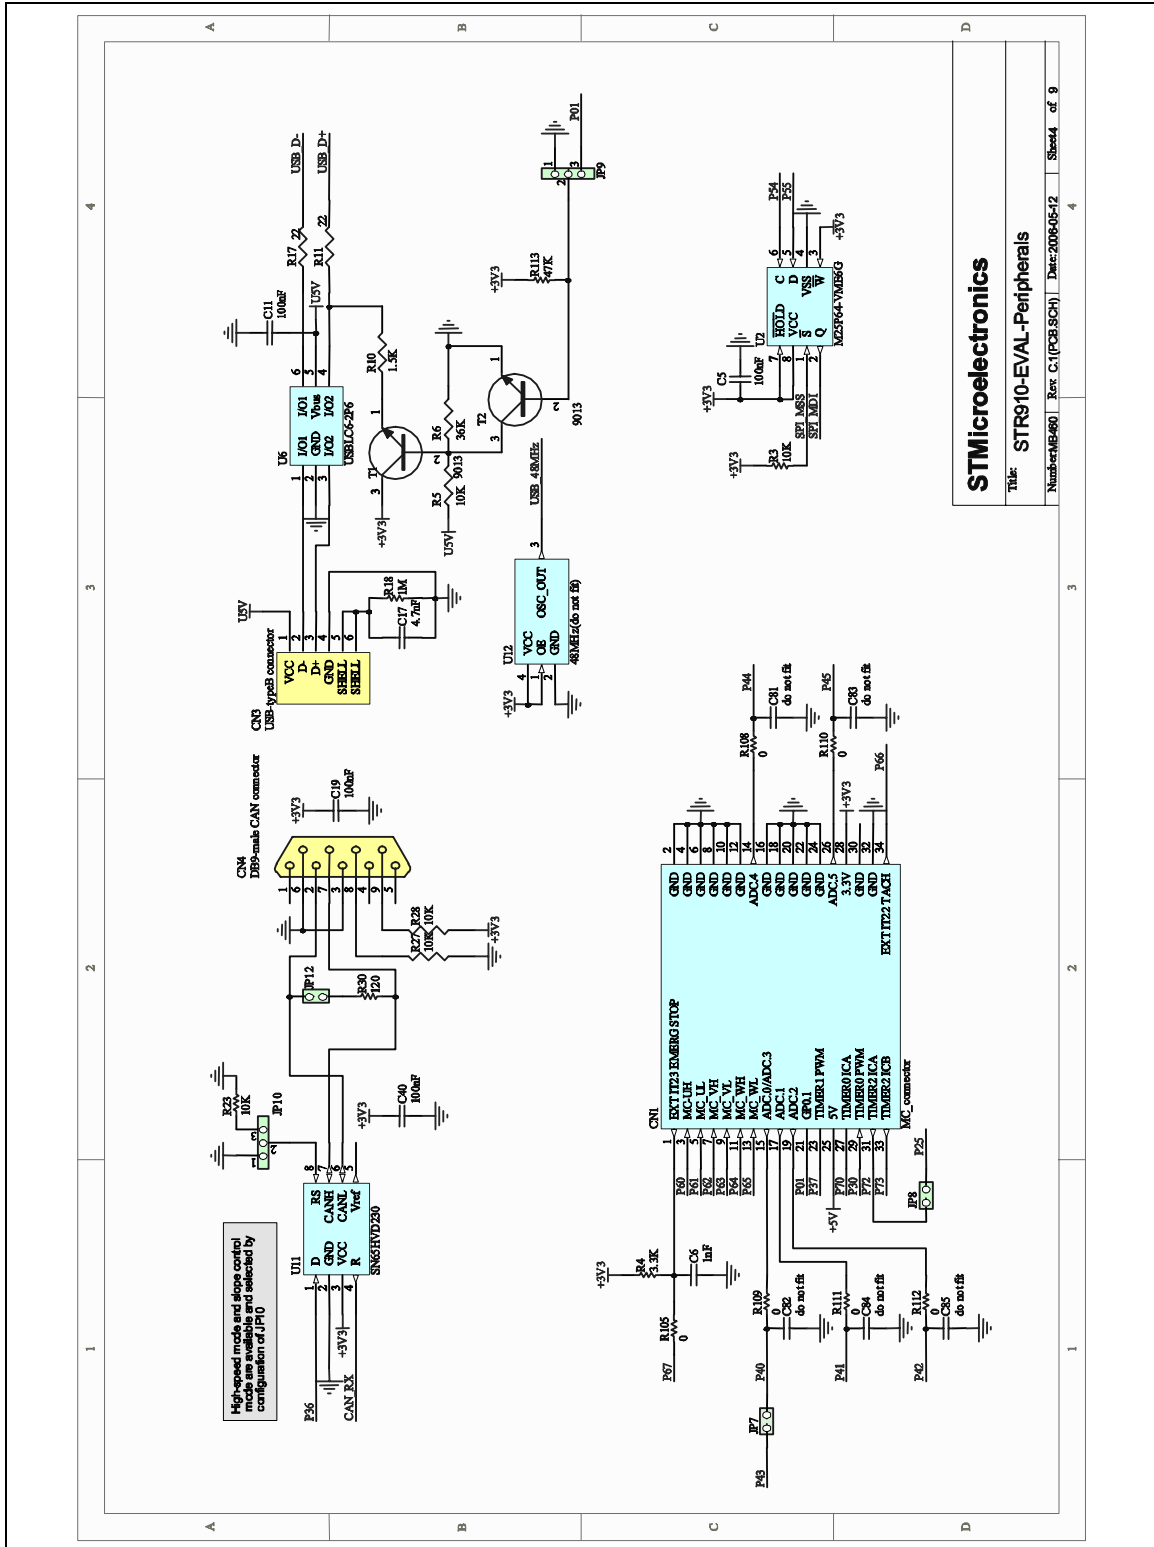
A
B
C
D
4
3
2
1

USB_D-
USB_D+
R17 22
R11 22
C11 100nF
U5V
U6
I/O1 GND I/O2
I/O1 Vbus I/O2
USBLC6-2P6
1 2 3
6 5 4
R10 1.5K
T1
R6 36K
9013
R5 10K
U5V
+3V3
T2
9013
+3V3
R113 47K
JP9
1 2 3
P01
USB 48MHz
U12
VCC OE GND
OSC_OUT
48MHz(do not fit)
+3V3
U5V
CN3
USB-typeB connector
VCC D- D+ GND SHELL SHELL
R18 1M
C17 4.7nF
P54
P55
+3V3
U2
HOLD VCC S Q
C D VSS W
M25P64-VMF6G
C5 100nF
+3V3
R3 10K
SPI_MSS
SPI_MO1
+3V3

STMicroelectronics
Title: STR910-EVAL-Peripherals
Number:MB460 Rev: C.1(PCB.SCH) Date:2006-05-12 Sheet4 of 9

CN4
DB9-male CAN connector
+3V3
C19 100nF
R28 10K
R27 10K
+3V3
JP12
R30 120
R23 10K
JP10
C40 100nF
+3V3
U11
D GND VCC R
RS CANH CANL Vref
SN65HVD230
P36
+3V3
CAN_RX
High-speed mode and slope control mode are available and selected by configuration of JP10

CN1
EXT IT23 EMERG STOP
MC-UH
MC_UL
MC_VH
MC_VL
MC_WH
MC_WL
ADC0/ADC3
ADC1
ADC2
GP0.1
TIMER1 PWM
5V
TIMER0 ICA
TIMER0 PWM
TIMER2 ICA
TIMER2 ICB
MC_connector
GND GND GND GND GND GND ADC4 GND GND GND GND GND ADC5 3.3V GND GND EXT IT22 TACH
P60 P61 P62 P63 P64 P65
P01 P37
P70 P30 P72 P73
+5V
P25
JP8
R108 0
C81 do not fit
P44
R110 0
C83 do not fit
P45
+3V3
P66
+3V3
R4 3.3K
C6 1nF
R105 0
P67
R109 0
C82 do not fit
P40
R111 0
C84 do not fit
P41
R112 0
C85 do not fit
P42
JP7
P43